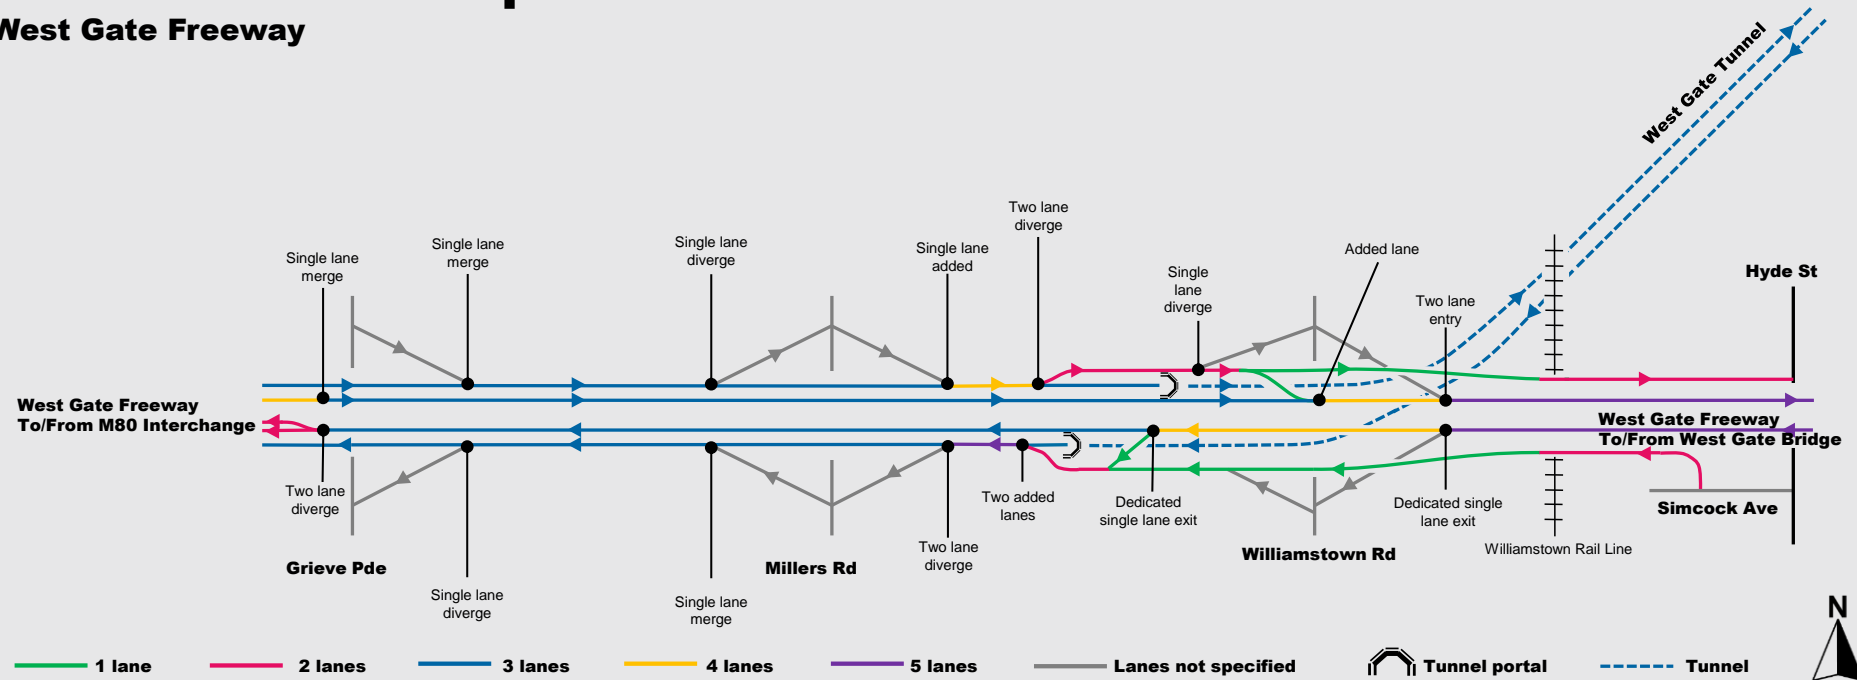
West Gate Freeway

West Gate Tunnel

Single lane merge
Single lane merge
Single lane diverge
Single lane added
Two lane diverge
Single lane diverge
Added lane
Two lane entry
Hyde St

West Gate Freeway
To/From M80 Interchange

West Gate Freeway
To/From West Gate Bridge

Two lane diverge
Grieve Pde
Single lane diverge
Single lane merge
Millers Rd
Two lane diverge
Two added lanes
Dedicated single lane exit
Williamstown Rd
Dedicated single lane exit
Williamstown Rail Line
Simcock Ave

N

1 lane
2 lanes
3 lanes
4 lanes
5 lanes
Lanes not specified
Tunnel portal
Tunnel